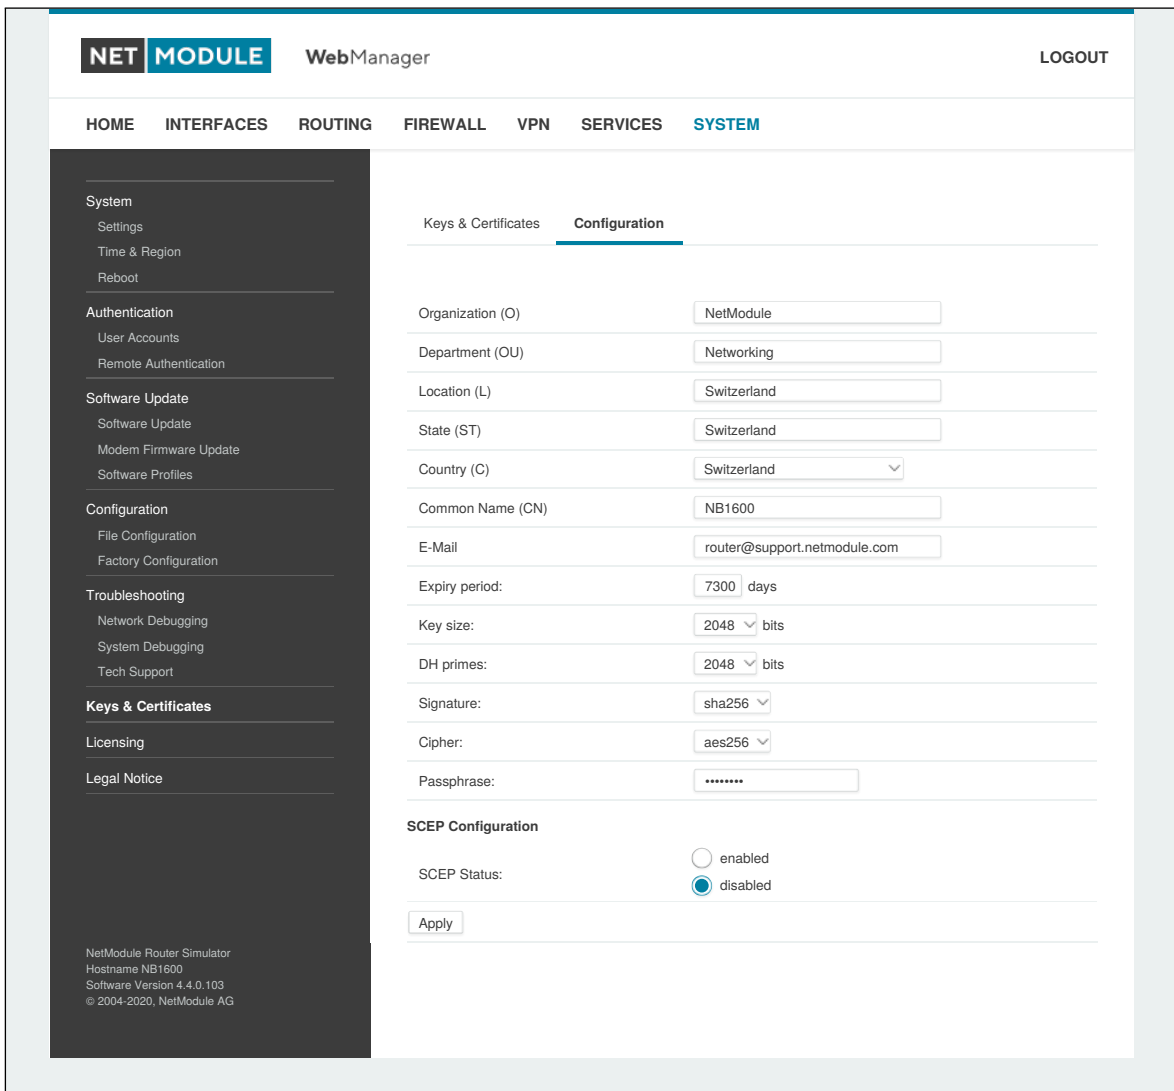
NET MODULE WebManager

LOGOUT

HOME INTERFACES ROUTING FIREWALL VPN SERVICES SYSTEM

System
Settings
Time & Region
Reboot
Authentication
User Accounts
Remote Authentication
Software Update
Software Update
Modem Firmware Update
Software Profiles
Configuration
File Configuration
Factory Configuration
Troubleshooting
Network Debugging
System Debugging
Tech Support
Keys & Certificates
Licensing
Legal Notice

NetModule Router Simulator
Hostname NB1600
Software Version 4.4.0.103
© 2004-2020, NetModule AG

Keys & Certificates Configuration

| | |
|---|---|
| Organization (O) | NetModule |
| Department (OU) | Networking |
| Location (L) | Switzerland |
| State (ST) | Switzerland |
| Country (C) | Switzerland |
| Common Name (CN) | NB1600 |
| E-Mail | router@support.netmodule.com |
| Expiry period: | 7300 days |
| Key size: | 2048 bits |
| DH primes: | 2048 bits |
| Signature: | sha256 |
| Cipher: | aes256 |
| Passphrase: | •••••••• |

SCEP Configuration

SCEP Status: enabled disabled

Apply